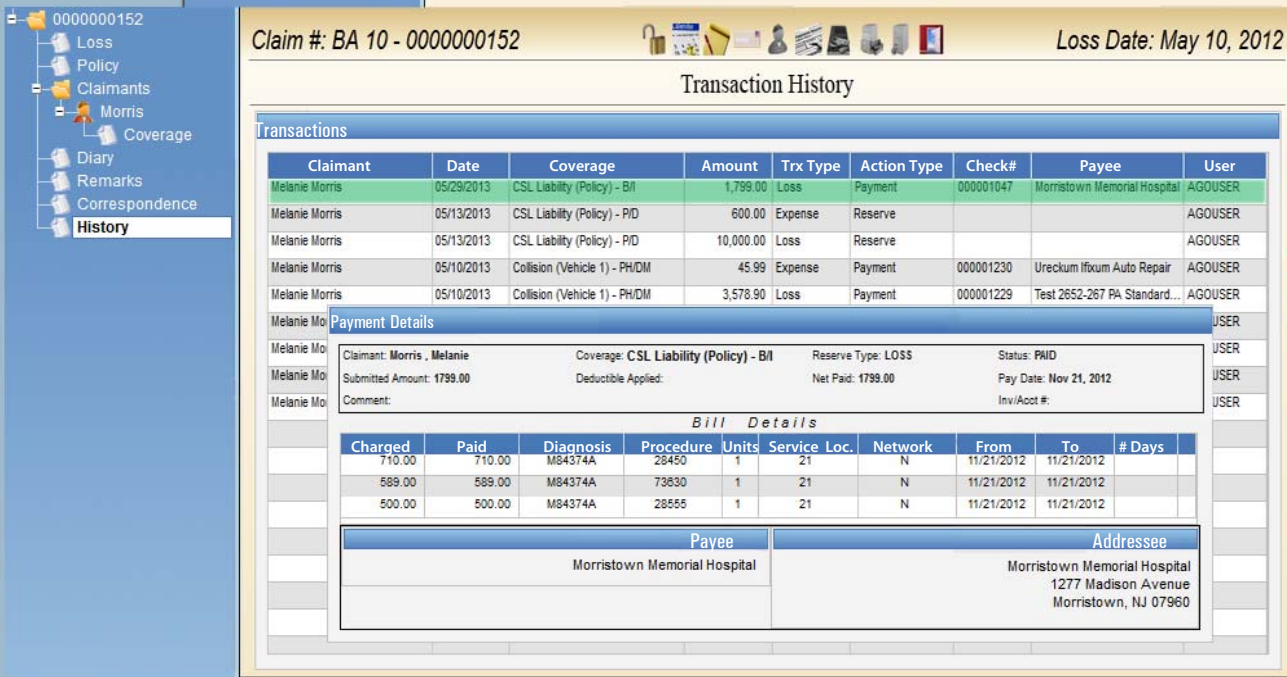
0000000152
Loss
Policy
Claimants
Morris
Coverage
Diary
Remarks
Correspondence
History

Claim #: BA 10 - 0000000152

Loss Date: May 10, 2012

Transaction History

Transactions

| Claimant | Date | Coverage | Amount | Trx Type | Action Type | Check# | Payee | User |
|---|---|---|---|---|---|---|---|---|
| Melanie Morris | 05/29/2013 | CSL Liability (Policy) - B/I | 1,799.00 | Loss | Payment | 000001047 | Morristown Memorial Hospital | AGOUSER |
| Melanie Morris | 05/13/2013 | CSL Liability (Policy) - P/D | 600.00 | Expense | Reserve | | | AGOUSER |
| Melanie Morris | 05/13/2013 | CSL Liability (Policy) - P/D | 10,000.00 | Loss | Reserve | | | AGOUSER |
| Melanie Morris | 05/10/2013 | Collision (Vehicle 1) - PH/DM | 45.99 | Expense | Payment | 000001230 | Ureckum Ifixum Auto Repair | AGOUSER |
| Melanie Morris | 05/10/2013 | Collision (Vehicle 1) - PH/DM | 3,578.90 | Loss | Payment | 000001229 | Test 2652-267 PA Standard... | AGOUSER |
| Melanie Mo | | | | | | | | USER |
| Melanie Mo | | | | | | | | USER |
| Melanie Mo | | | | | | | | USER |
| Melanie Mo | | | | | | | | USER |

Payment Details

Claimant: Morris , Melanie
Coverage: CSL Liability (Policy) - B/I
Reserve Type: LOSS
Status: PAID
Submitted Amount: 1799.00
Deductible Applied:
Net Paid: 1799.00
Pay Date: Nov 21, 2012
Comment:
Inv/Acct #:

Bill Details

| Charged | Paid | Diagnosis | Procedure | Units | Service Loc. | Network | From | To | # Days |
|---|---|---|---|---|---|---|---|---|---|
| 710.00 | 710.00 | M84374A | 28450 | 1 | 21 | N | 11/21/2012 | 11/21/2012 | |
| 589.00 | 589.00 | M84374A | 73630 | 1 | 21 | N | 11/21/2012 | 11/21/2012 | |
| 500.00 | 500.00 | M84374A | 28555 | 1 | 21 | N | 11/21/2012 | 11/21/2012 | |

Payee
Morristown Memorial Hospital

Addressee
Morristown Memorial Hospital
1277 Madison Avenue
Morristown, NJ 07960